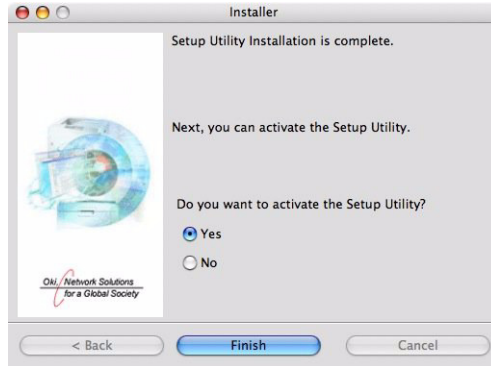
Installer

Setup Utility Installation is complete.

Next, you can activate the Setup Utility.

Do you want to activate the Setup Utility?

Yes

No

Oki Network Solutions for a Global Society

< Back

Finish

Cancel